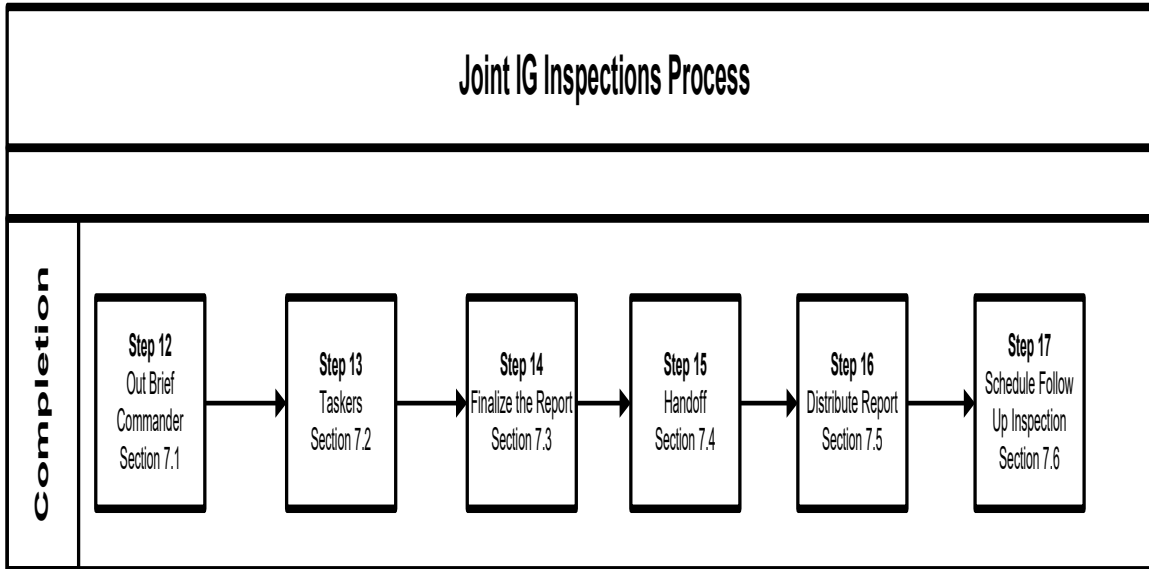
Joint IG Inspections Process

Completion

Step 12
Out Brief Commander
Section 7.1

Step 13
Taskers
Section 7.2

Step 14
Finalize the Report
Section 7.3

Step 15
Handoff
Section 7.4

Step 16
Distribute Report
Section 7.5

Step 17
Schedule Follow Up Inspection
Section 7.6